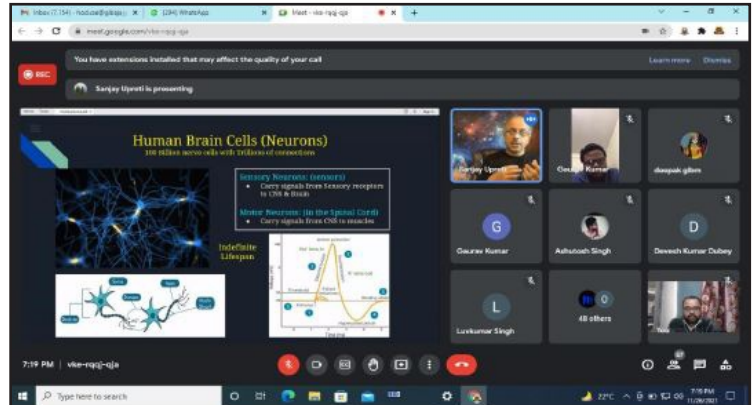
Inbox (7,154) - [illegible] × (234) WhatsApp × Meet - vke-rqqj-oja × +

meet.google.com/vke-rqqj-oja

REC

You have extensions installed that may affect the quality of your call

Learn more Dismiss

Sanjay Upreti is presenting

Human Brain Cells (Neurons)
100 Billion nerve cells with Trillions of connections

Sensory Neurons: (sensors)
• Carry signals from Sensory receptors to CNS & Brain

Motor Neurons: (in the Spinal Cord)
• Carry signals from CNS to muscles

Indefinite Lifespan

Sanjay Upreti

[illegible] Kumar

deepak gillen

Gaurav Kumar

Ashutosh Singh

Devesh Kumar Dubey

Luvkumar Singh

48 others

You

7:19 PM | vke-rqqj-oja

Type here to search

22°C

7:19 PM
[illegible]